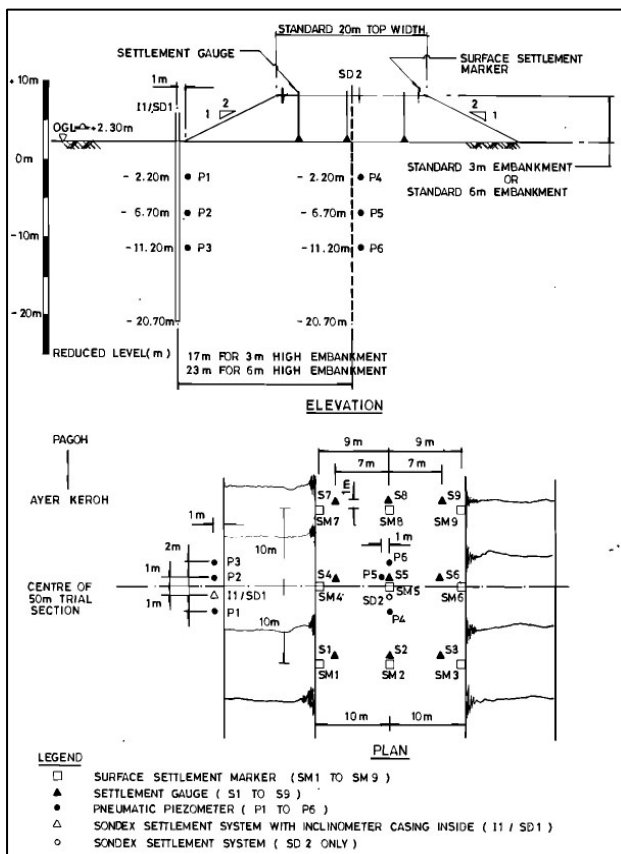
STANDARD 20m TOP WIDTH

SETTLEMENT GAUGE

SURFACE SETTLEMENT MARKER

SD2

10m

1m

I1/SD1

2

1

2

1

OGL +2.30m

0m

STANDARD 3m EMBANKMENT OR STANDARD 6m EMBANKMENT

- 2.20m P1

- 2.20m P4

- 6.70m P2

- 6.70m P5

-10m

- 11.20m P3

- 11.20m P6

-20m

- 20.70m

- 20.70m

REDUCED LEVEL(m)

17m FOR 3m HIGH EMBANKMENT
23m FOR 6m HIGH EMBANKMENT

ELEVATION

PAGOH

AYER KEROH

9m

9m

7m

7m

S7

1m

S8

S9

SM7

SM8

SM9

1m

10m

1m

P6

2m

P3

1m

P2

CENTRE OF 50m TRIAL SECTION

S4

P5

S5

S6

1m

I1/SD1

SM4

SD2

SM5

SM6

P1

P4

10m

S1

S2

S3

SM1

SM2

SM3

10m

10m

PLAN

LEGEND

SURFACE SETTLEMENT MARKER (SM1 TO SM9)

SETTLEMENT GAUGE (S1 TO S9)

PNEUMATIC PIEZOMETER (P1 TO P6)

SONDEX SETTLEMENT SYSTEM WITH INCLINOMETER CASING INSIDE (I1/SD1)

SONDEX SETTLEMENT SYSTEM (SD2 ONLY)